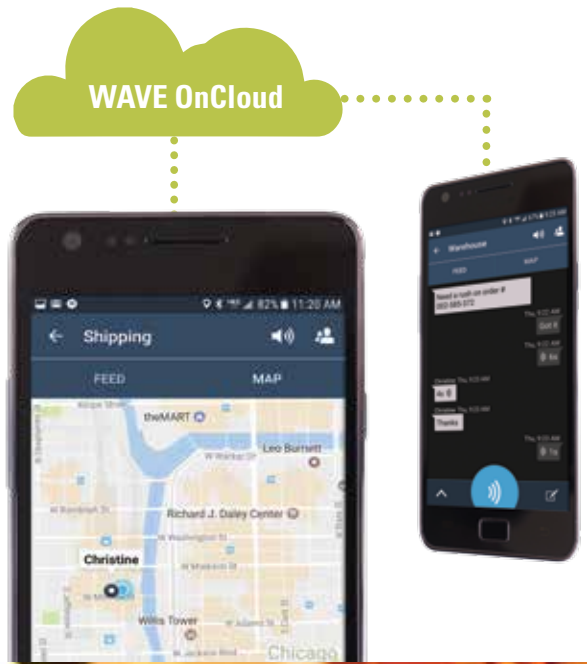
WAVE OnCloud

82% 11:20 AM

Shipping

FEED

MAP

Kinzie St

theMART

W Wacker Dr

Leo Burnett

W Randolph St

Richard J. Daley Center

W Washington St

Christine

W Madison St

Willis Tower

W Adams St

W Jackson Blvd

Chicago

Warehouse

FEED

MAP

Need a rush on order # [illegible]

Thu 9:22 AM

Got it

Thu 9:22 AM

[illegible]

Christine Thu 9:22 AM

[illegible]

Christine Thu 9:23 AM

Thanks

Thu 9:23 AM

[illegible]